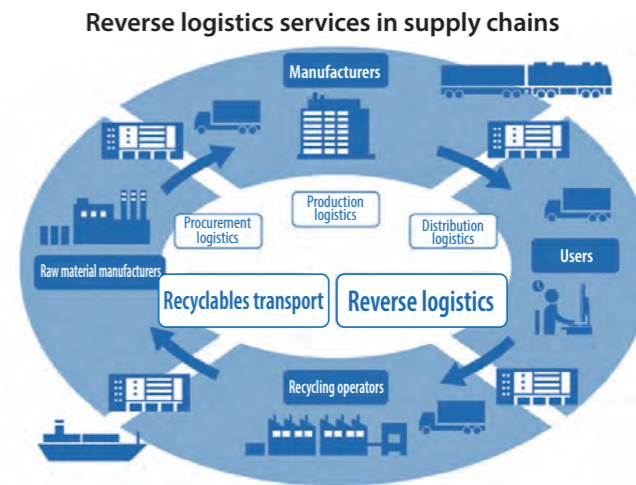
Reverse logistics services in supply chains

Manufacturers

Production logistics

Procurement logistics

Distribution logistics

Users

Raw material manufacturers

Recyclables transport

Reverse logistics

Recycling operators